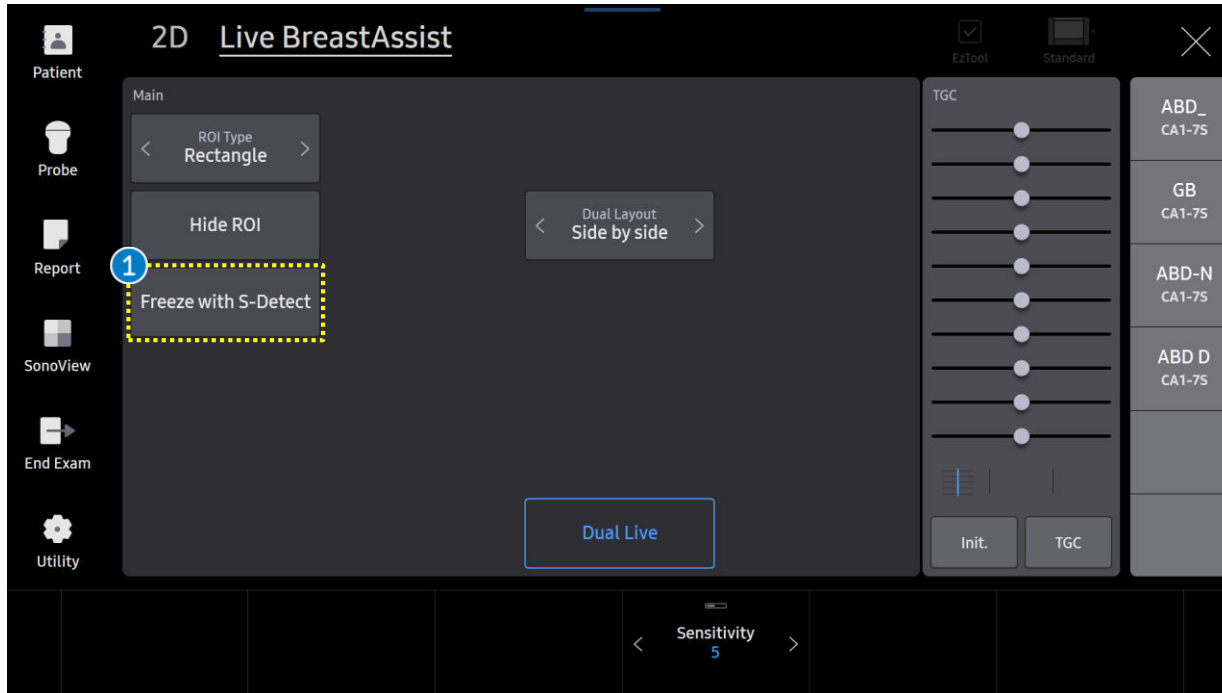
Patient

Probe

Report

SonoView

End Exam

Utility

2D Live BreastAssist

EzTool Standard

Main

< ROI Type Rectangle >

Hide ROI

1

Freeze with S-Detect

< Dual Layout Side by side >

Dual Live

TGC

Init. TGC

ABD_ CA1-7S

GB CA1-7S

ABD-N CA1-7S

ABD D CA1-7S

< Sensitivity 5 >